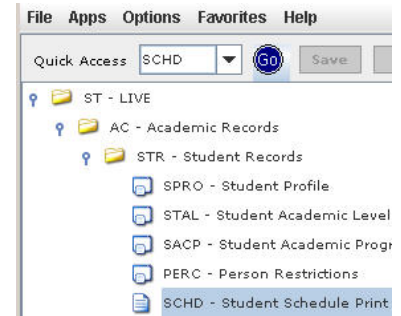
File Apps Options Favorites Help

Quick Access SCHD Go Save

ST - LIVE

AC - Academic Records

STR - Student Records

SPRO - Student Profile

STAL - Student Academic Level

SACP - Student Academic Progr

PERC - Person Restrictions

SCHD - Student Schedule Print